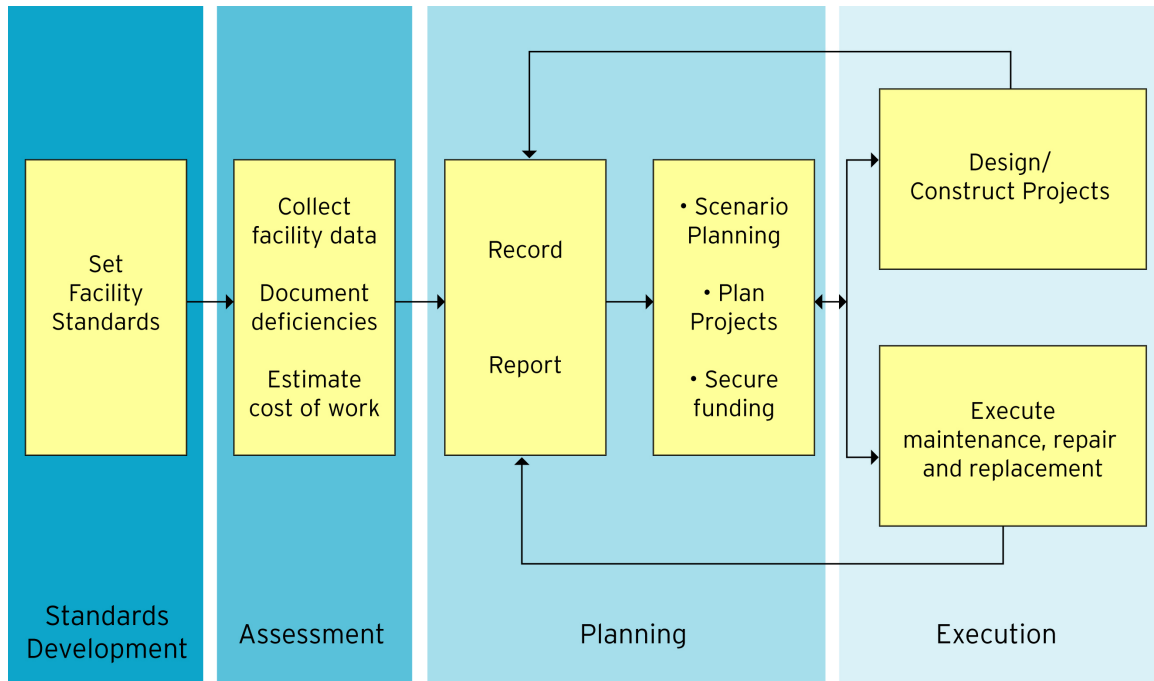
Set Facility Standards

Collect facility data

Document deficiencies

Estimate cost of work

Record

Report

• Scenario Planning

• Plan Projects

• Secure funding

Design/ Construct Projects

Execute maintenance, repair and replacement

Standards Development

Assessment

Planning

Execution